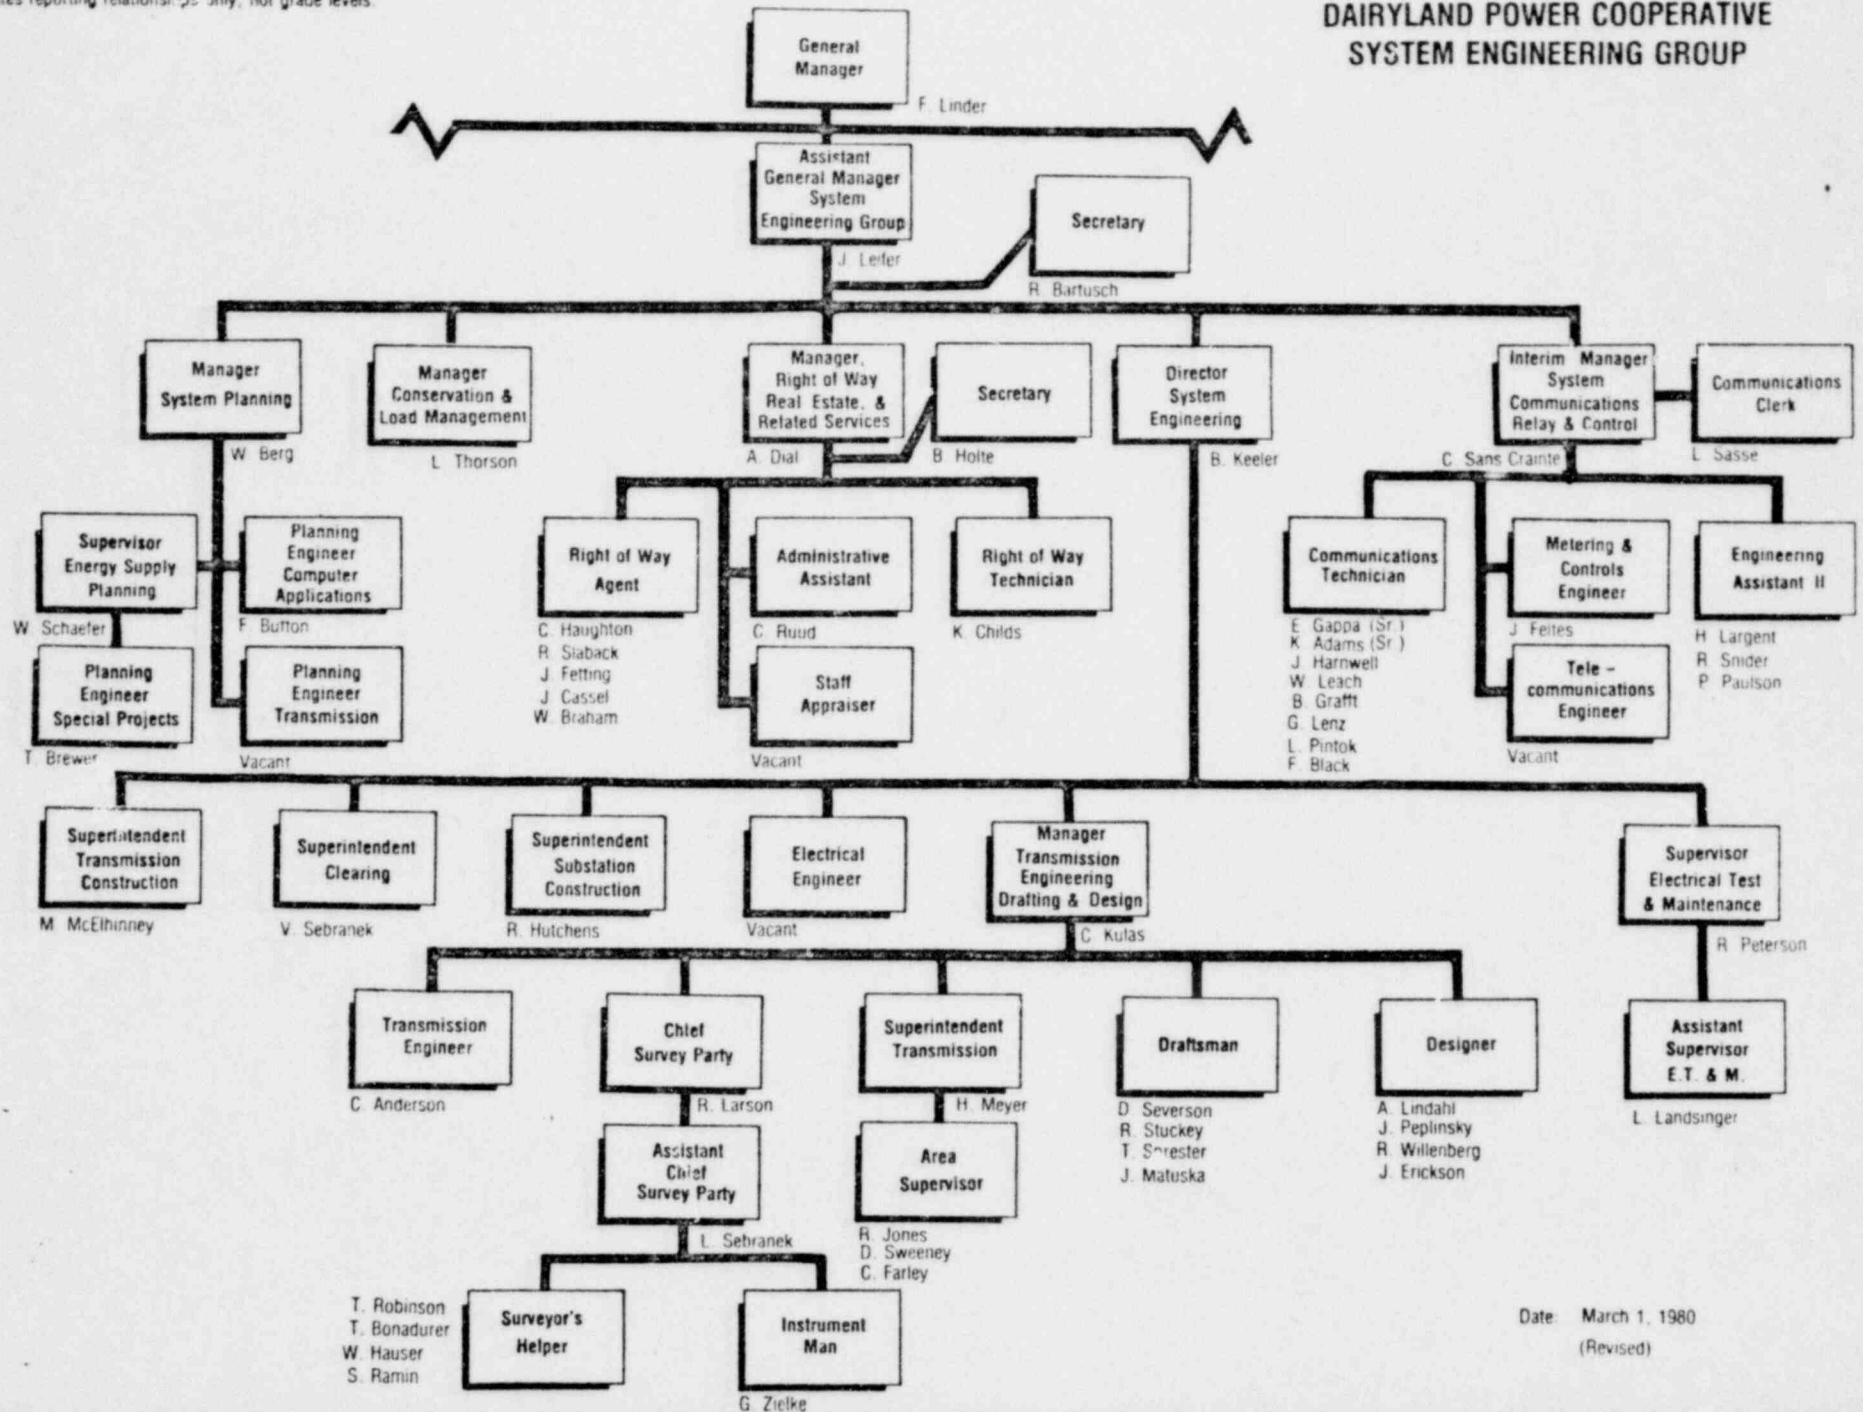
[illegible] reporting relationships only, not grade levels.

DAIRYLAND POWER COOPERATIVE
SYSTEM ENGINEERING GROUP

General Manager
F. Linder

Assistant General Manager System Engineering Group
J. Leifer

Secretary
R. Bartusch

Manager System Planning
W. Berg

Manager Conservation & Load Management
L. Thorson

Manager, Right of Way Real Estate, & Related Services
A. Dial

Secretary
B. Holte

Director System Engineering
B. Keeler

Interim Manager System Communications Relay & Control
C. Sans Crainte

Communications Clerk
L. Sasse

Supervisor Energy Supply Planning
W. Schaefer

Planning Engineer Computer Applications
F. Button

Planning Engineer Special Projects
T. Brewer

Planning Engineer Transmission
Vacant

Right of Way Agent
C. Haughton
R. Slaback
J. Fetting
J. Cassel
W. Braham

Administrative Assistant
C. Ruud

Staff Appraiser
Vacant

Right of Way Technician
K. Childs

Communications Technician
E. Gappa (Sr.)
K. Adams (Sr.)
J. Harnwell
W. Leach
B. Grafft
G. Lenz
L. Pintok
F. Black

Metering & Controls Engineer
J. Feltes

Tele-communications Engineer
Vacant

Engineering Assistant II
H. Largent
R. Snider
P. Paulson

Superintendent Transmission Construction
M. McElhinney

Superintendent Clearing
V. Sebranek

Superintendent Substation Construction
R. Hutchens

Electrical Engineer
Vacant

Manager Transmission Engineering Drafting & Design
C. Kulas

Supervisor Electrical Test & Maintenance
R. Peterson

Transmission Engineer
C. Anderson

Chief Survey Party
R. Larson

Superintendent Transmission
H. Meyer

Draftsman
D. Severson
R. Stuckey
T. Sorester
J. Matuska

Designer
A. Lindahl
J. Peplinsky
R. Willenberg
J. Erickson

Assistant Supervisor E.T. & M.
L. Landsinger

Assistant Chief Survey Party
L. Sebranek

Area Supervisor
R. Jones
D. Sweeney
C. Farley

T. Robinson
T. Bonadurer
W. Hauser
S. Ramin

Surveyor's Helper

Instrument Man
G. Zielke

Date: March 1, 1980
(Revised)